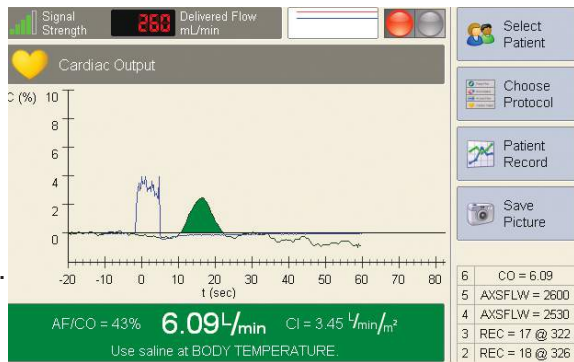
Signal Strength
260
Delivered Flow mL/min

Select Patient

Cardiac Output

Choose Protocol

C (%)
10
8
6
4
2
0

Patient Record

Save Picture

-20 -10 0 10 20 30 40 50 60 70 80
t (sec)

| | |
|---|---|
| 6 | CO = 6.09 |
| 5 | AXSFLW = 2600 |
| 4 | AXSFLW = 2530 |
| 3 | REC = 17 @ 322 |
| 2 | REC = 18 @ 326 |

AF/CO = 43% $6.09^{L}/_{min}$ CI = 3.45 $^{L}/_{min}/_{m^2}$

Use saline at BODY TEMPERATURE.